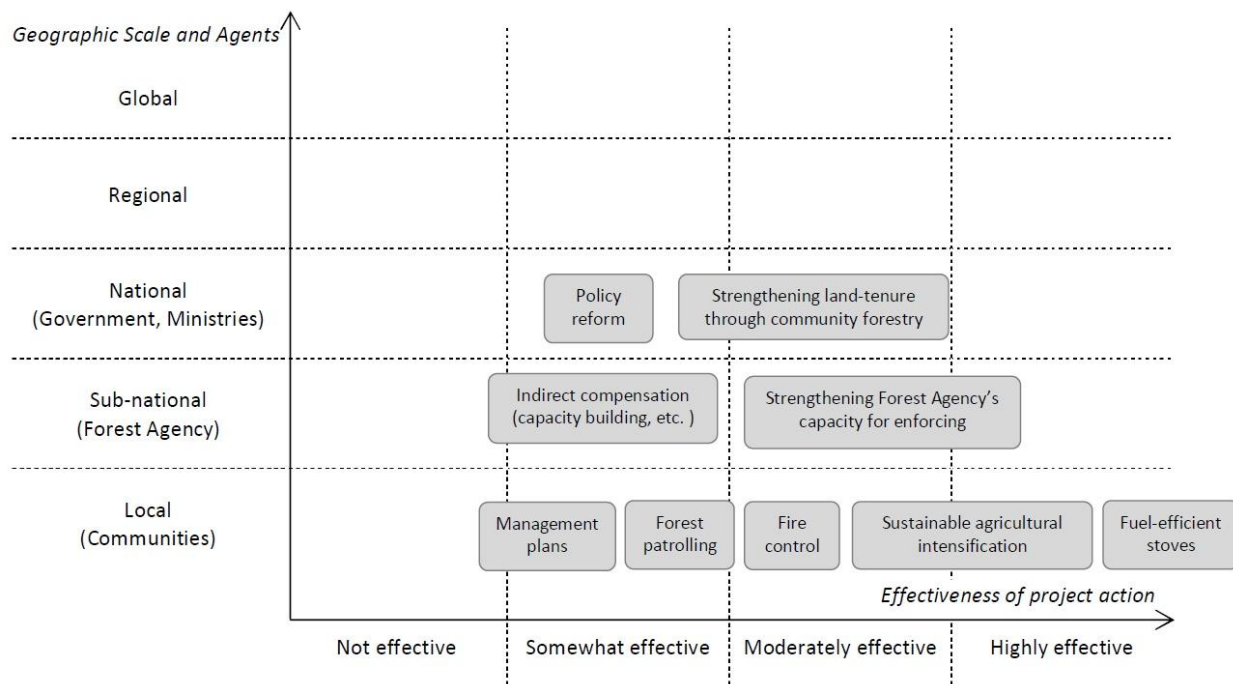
Geographic Scale and Agents

Global

Regional

National (Government, Ministries)

Policy reform

Strengthening land-tenure through community forestry

Sub-national (Forest Agency)

Indirect compensation (capacity building, etc. )

Strengthening Forest Agency's capacity for enforcing

Local (Communities)

Management plans

Forest patrolling

Fire control

Sustainable agricultural intensification

Fuel-efficient stoves

Effectiveness of project action

Not effective

Somewhat effective

Moderately effective

Highly effective